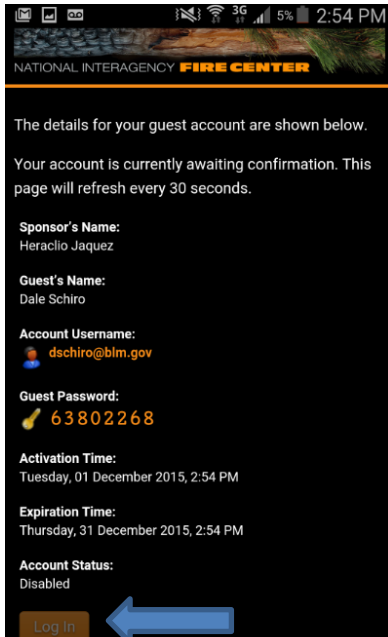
3G 5% 2:54 PM

NATIONAL INTERAGENCY FIRE CENTER

The details for your guest account are shown below.

Your account is currently awaiting confirmation. This page will refresh every 30 seconds.

Sponsor's Name:
Heraclio Jaquez

Guest's Name:
Dale Schiro

Account Username:
dschiro@blm.gov

Guest Password:
63802268

Activation Time:
Tuesday, 01 December 2015, 2:54 PM

Expiration Time:
Thursday, 31 December 2015, 2:54 PM

Account Status:
Disabled

Log In